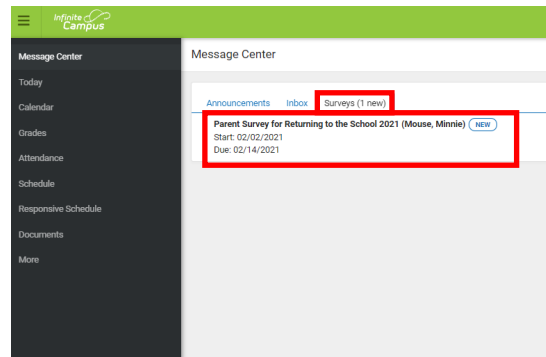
Infinite Campus

Message Center
Today
Calendar
Grades
Attendance
Schedule
Responsive Schedule
Documents
More

Message Center

Announcements Inbox Surveys (1 new)

Parent Survey for Returning to the School 2021 (Mouse, Minnie) NEW
Start: 02/02/2021
Due: 02/14/2021